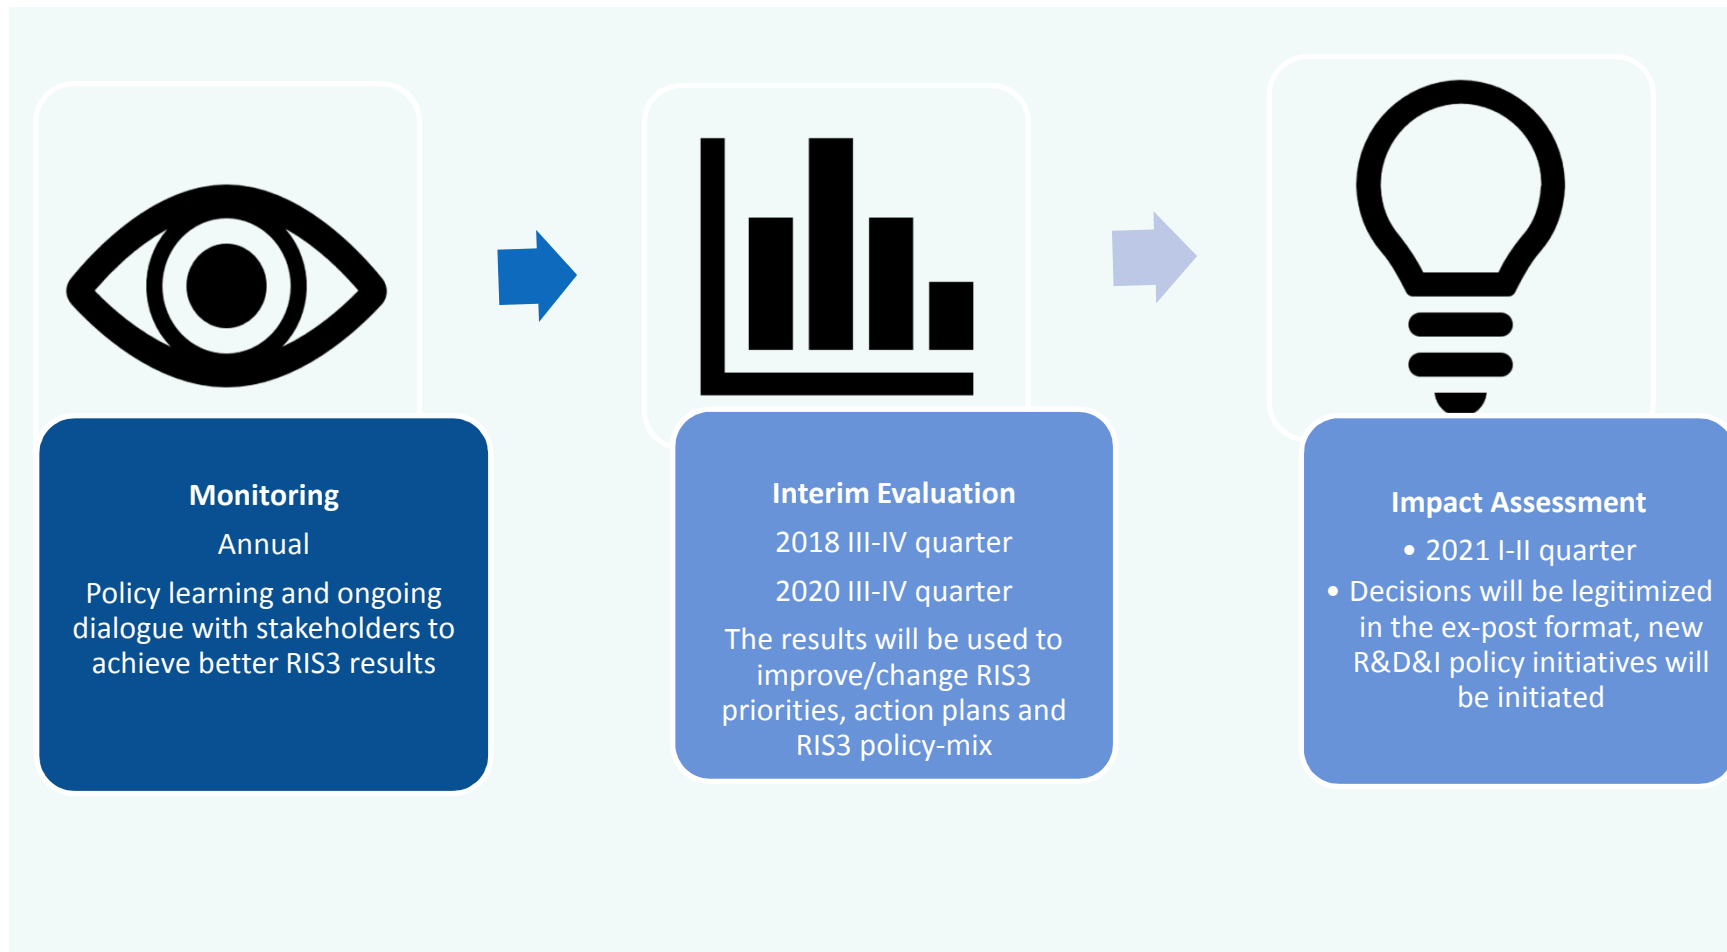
Monitoring

Annual

Policy learning and ongoing dialogue with stakeholders to achieve better RIS3 results

Interim Evaluation

2018 III-IV quarter

2020 III-IV quarter

The results will be used to improve/change RIS3 priorities, action plans and RIS3 policy-mix

Impact Assessment

• 2021 I-II quarter

• Decisions will be legitimized in the ex-post format, new R&D&I policy initiatives will be initiated